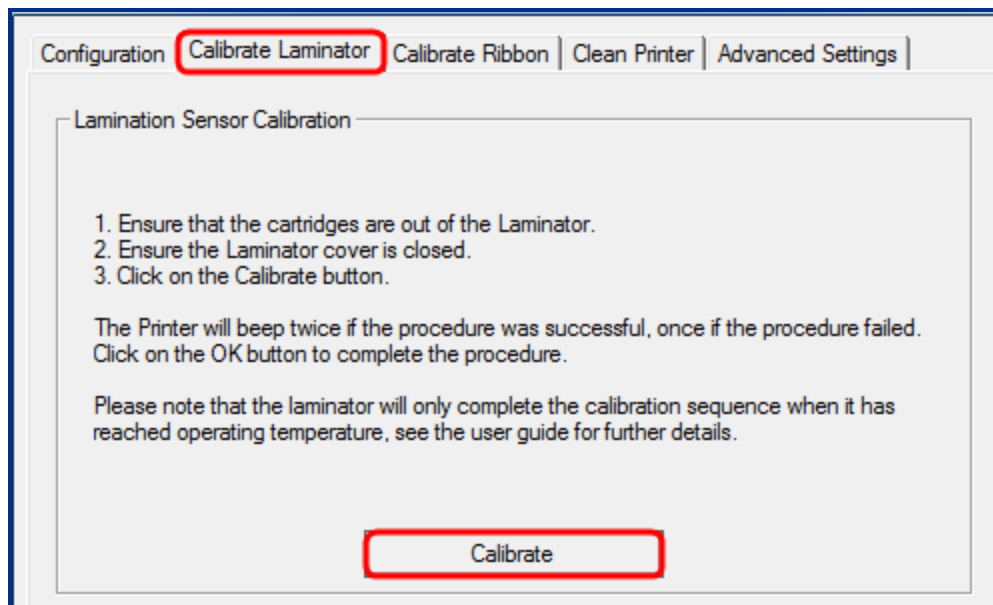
Configuration | Calibrate Laminator | Calibrate Ribbon | Clean Printer | Advanced Settings

Lamination Sensor Calibration

1. Ensure that the cartridges are out of the Laminator.
2. Ensure the Laminator cover is closed.
3. Click on the Calibrate button.

The Printer will beep twice if the procedure was successful, once if the procedure failed. Click on the OK button to complete the procedure.

Please note that the laminator will only complete the calibration sequence when it has reached operating temperature, see the user guide for further details.

Calibrate